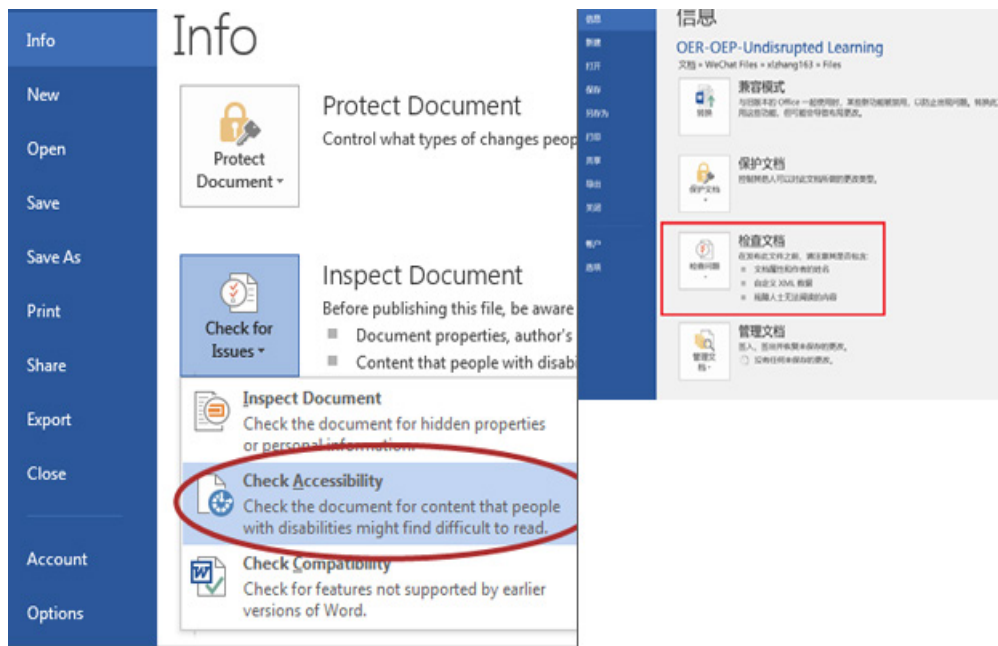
Info
New
Open
Save
Save As
Print
Share
Export
Close
Account
Options

Info

Protect Document

Protect Document
Control what types of changes peop

Check for Issues

Inspect Document
Before publishing this file, be aware
Document properties, author's
Content that people with disabi

Inspect Document
Check the document for hidden properties or personal information.

Check Accessibility
Check the document for content that people with disabilities might find difficult to read.

Check Compatibility
Check for features not supported by earlier versions of Word.

信息
新建
打开
保存
另存为
打印
共享
导出
关闭
帐户
选项

信息
OER-OEP-Undisrupted Learning
文档 » WeChat Files » xlzhang163 » Files

转换
兼容模式
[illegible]

保护文档
保护文档
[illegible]

检查问题
检查文档
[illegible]
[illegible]
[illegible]
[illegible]

管理文档
管理文档
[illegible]
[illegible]